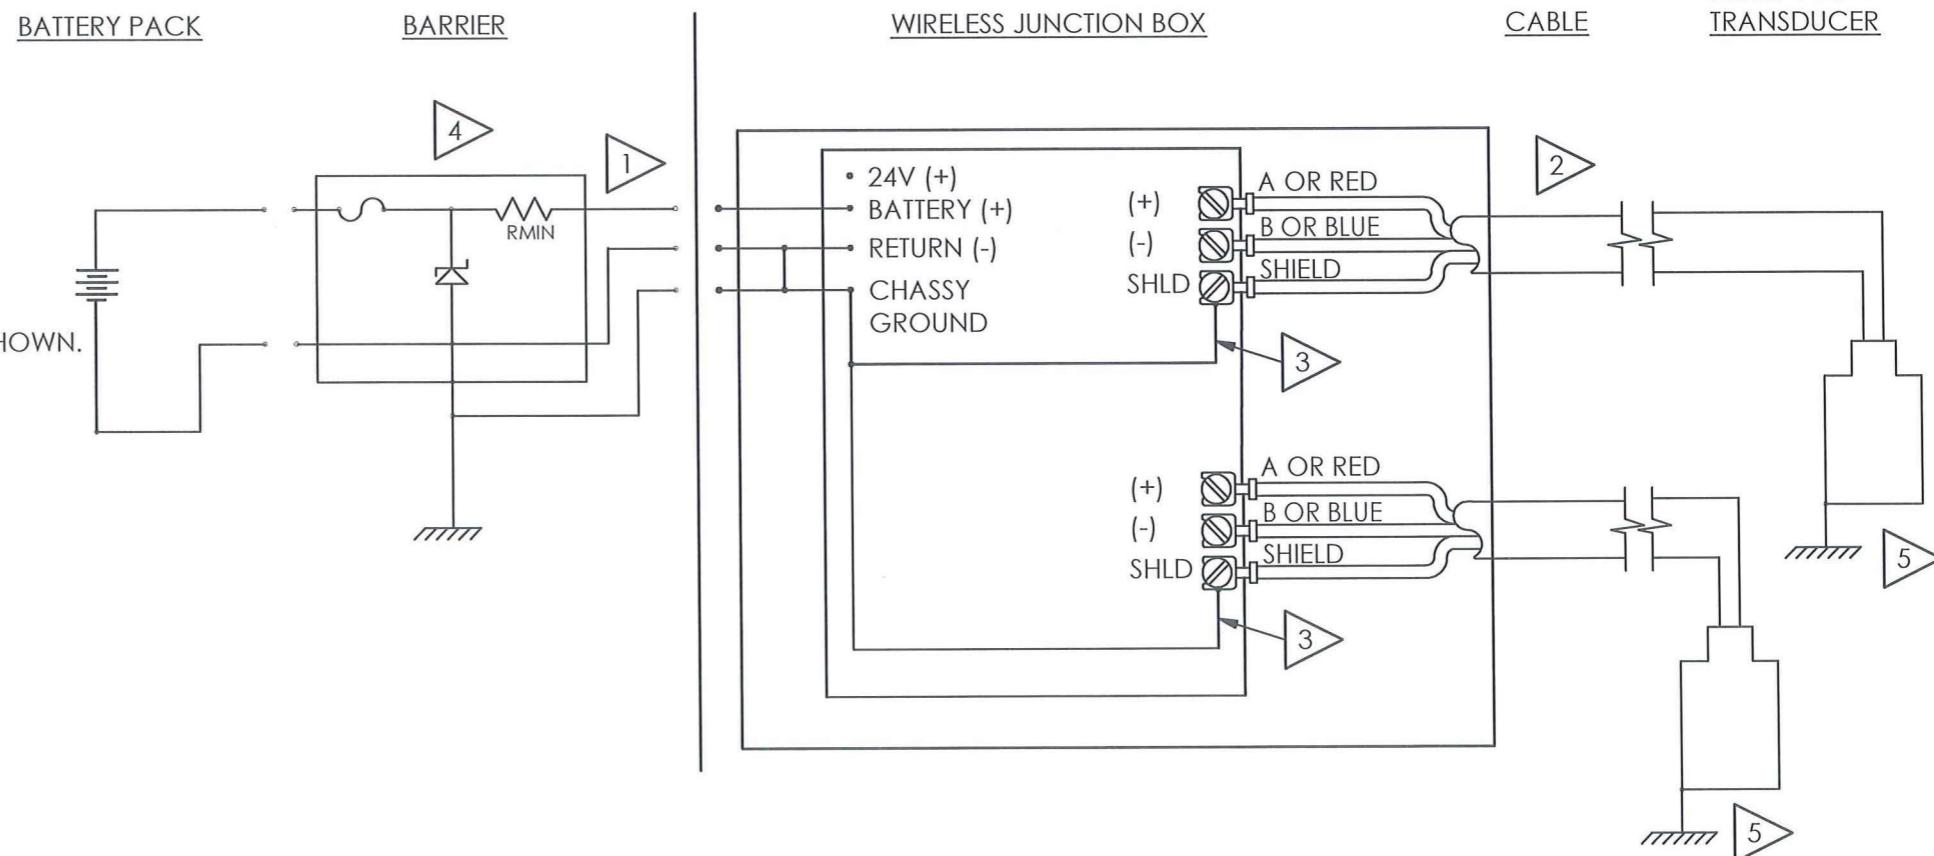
BATTERY PACK

BARRIER

WIRELESS JUNCTION BOX

CABLE

TRANSDUCER

4

1

2

RMIN

HOWN.

• 24V (+)
• BATTERY (+)
• RETURN (-)
CHASSY GROUND

(+)
(-)
SHLD

A OR RED
B OR BLUE
SHIELD

3

(+)
(-)
SHLD

A OR RED
B OR BLUE
SHIELD

3

5

5